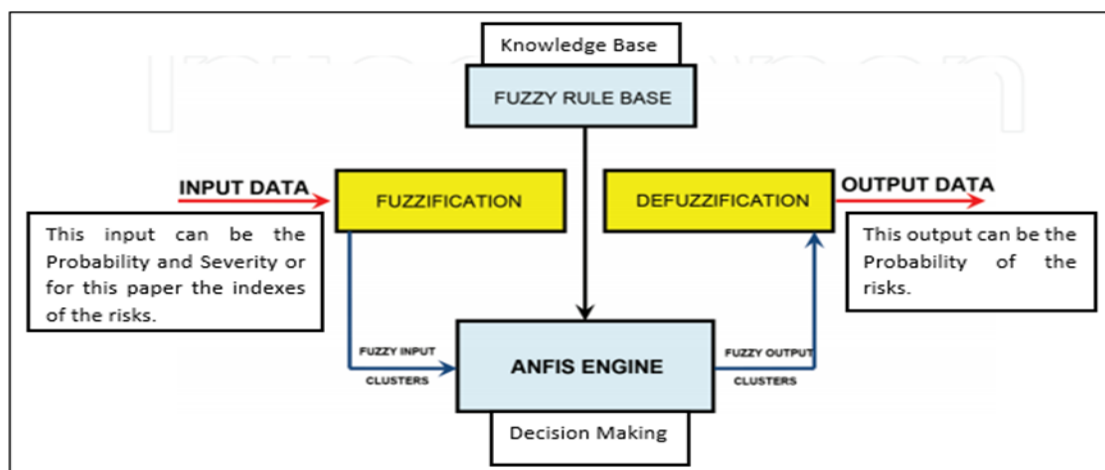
Knowledge Base

FUZZY RULE BASE

INPUT DATA

FUZZIFICATION

DEFUZZIFICATION

OUTPUT DATA

This input can be the Probability and Severity or for this paper the indexes of the risks.

This output can be the Probability of the risks.

FUZZY INPUT CLUSTERS

ANFIS ENGINE

FUZZY OUTPUT CLUSTERS

Decision Making